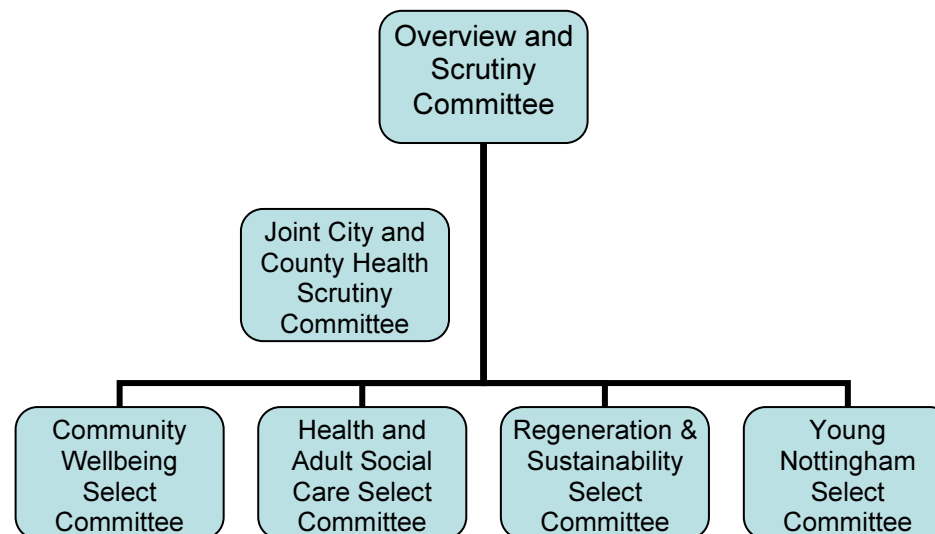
Overview and Scrutiny Committee

Joint City and County Health Scrutiny Committee

Community Wellbeing Select Committee

Health and Adult Social Care Select Committee

Regeneration & Sustainability Select Committee

Young Nottingham Select Committee